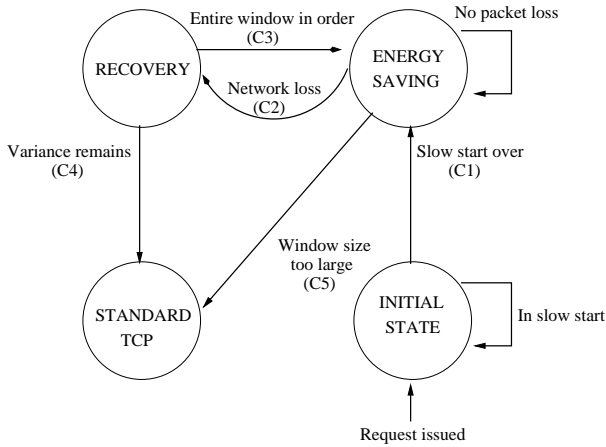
Entire window in order
(C3)

No packet loss

RECOVERY

ENERGY SAVING

Network loss
(C2)

Variance remains
(C4)

Slow start over
(C1)

Window size too large
(C5)

STANDARD TCP

INITIAL STATE

In slow start

Request issued